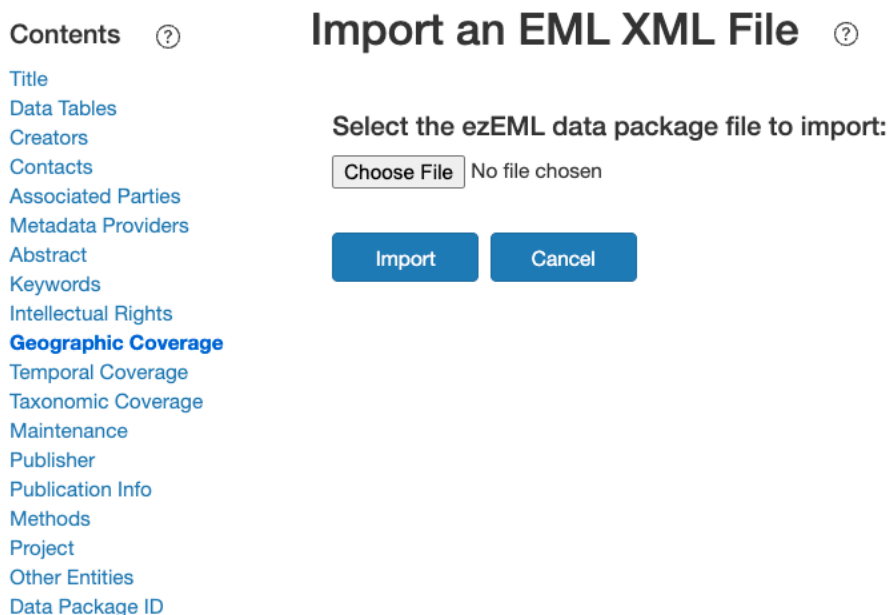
Contents ?

Title
Data Tables
Creators
Contacts
Associated Parties
Metadata Providers
Abstract
Keywords
Intellectual Rights
Geographic Coverage
Temporal Coverage
Taxonomic Coverage
Maintenance
Publisher
Publication Info
Methods
Project
Other Entities
Data Package ID

Import an EML XML File ?

Select the ezEML data package file to import:

Choose File No file chosen

Import Cancel